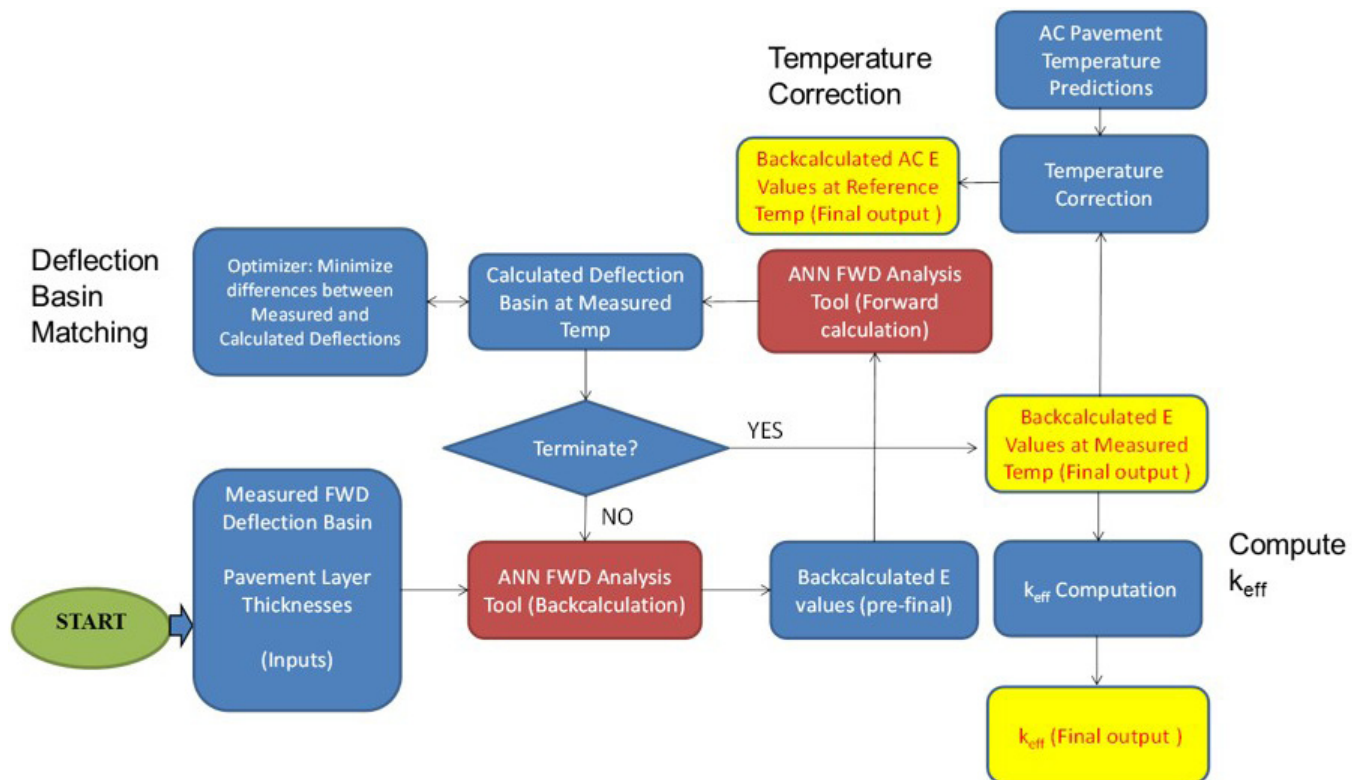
Temperature Correction

AC Pavement Temperature Predictions

Backcalculated AC E Values at Reference Temp (Final output )

Temperature Correction

Deflection Basin Matching

Optimizer: Minimize differences between Measured and Calculated Deflections

Calculated Deflection Basin at Measured Temp

ANN FWD Analysis Tool (Forward calculation)

Terminate?

YES

Backcalculated E Values at Measured Temp (Final output )

NO

Measured FWD Deflection Basin

Pavement Layer Thicknesses

(Inputs)

START

ANN FWD Analysis Tool (Backcalculation)

Backcalculated E values (pre-final)

$k_{eff}$ Computation

Compute $k_{eff}$

$k_{eff}$ (Final output )